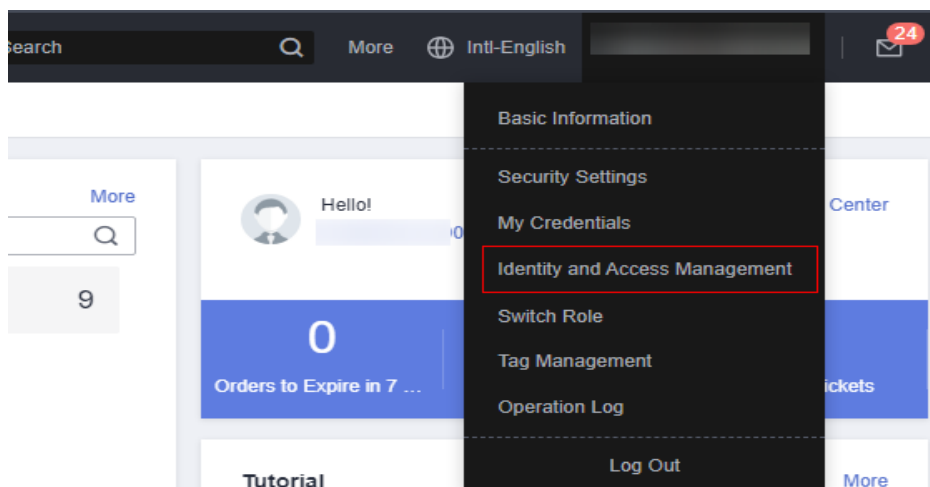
earch
More
Intl-English
24
Basic Information
Security Settings
My Credentials
Identity and Access Management
Switch Role
Tag Management
Operation Log
Log Out
More
9
Hello!
Center
0
Orders to Expire in 7 ...
ickets
Tutorial
More